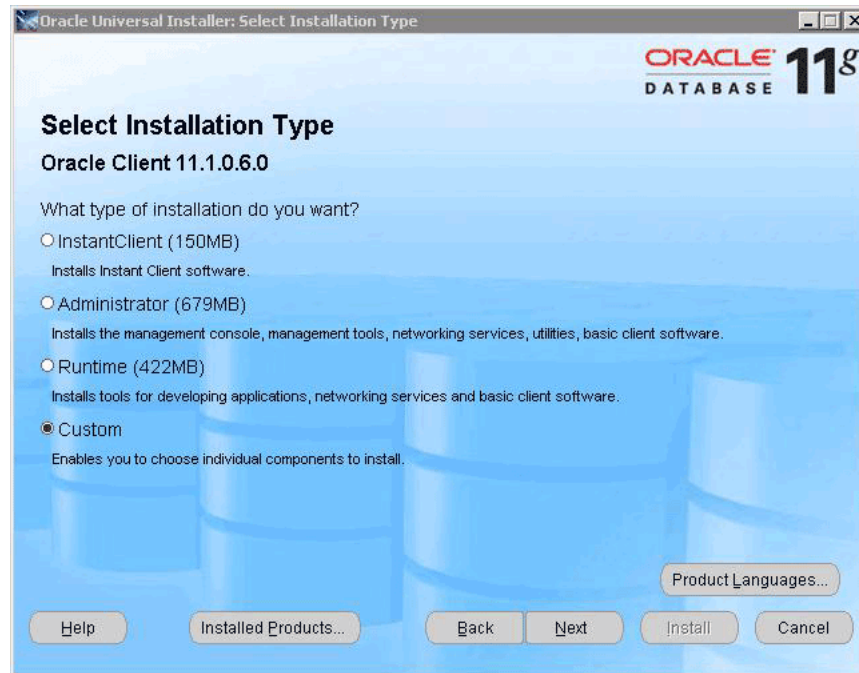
Oracle Universal Installer: Select Installation Type

ORACLE DATABASE 11g

Select Installation Type

Oracle Client 11.1.0.6.0

What type of installation do you want?

InstantClient (150MB)

Installs Instant Client software.

Administrator (679MB)

Installs the management console, management tools, networking services, utilities, basic client software.

Runtime (422MB)

Installs tools for developing applications, networking services and basic client software.

Custom

Enables you to choose individual components to install.

Product Languages...

Help

Installed Products...

Back

Next

Install

Cancel